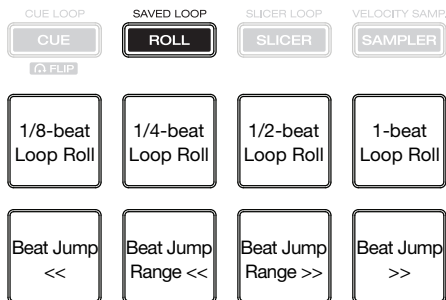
CUE LOOP
CUE
FLIP

SAVED LOOP
ROLL

SLICER LOOP
SLICER

VELOCITY SAMP.
SAMPLER

1/8-beat Loop Roll

1/4-beat Loop Roll

1/2-beat Loop Roll

1-beat Loop Roll

Beat Jump <<

Beat Jump Range <<

Beat Jump Range >>

Beat Jump >>